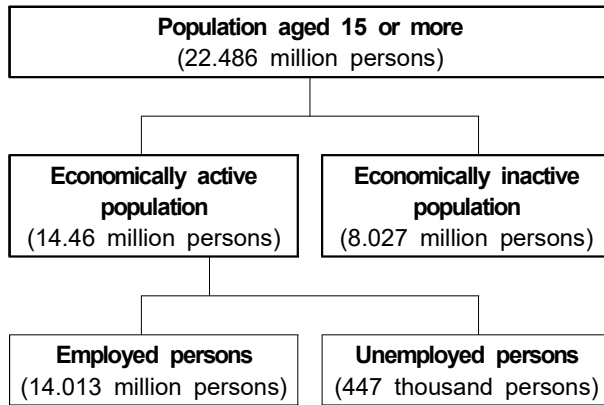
Population aged 15 or more
(22.486 million persons)

Economically active population
(14.46 million persons)

Economically inactive population
(8.027 million persons)

Employed persons
(14.013 million persons)

Unemployed persons
(447 thousand persons)